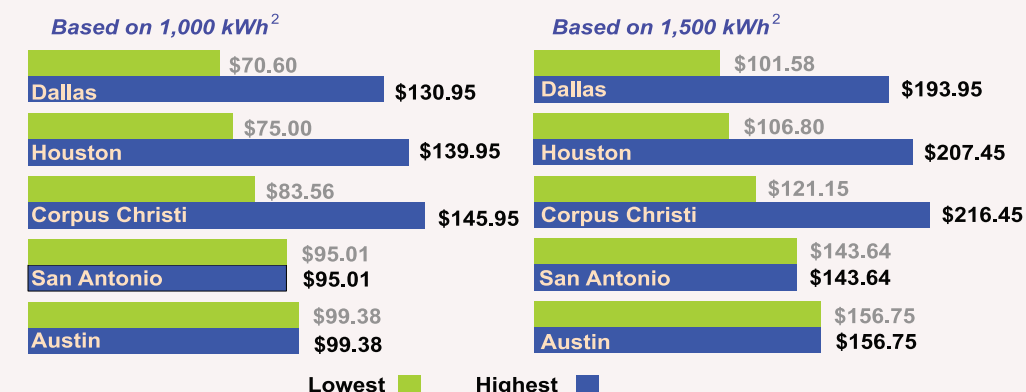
Based on 1,000 kWh$^2$

$70.60
Dallas $130.95

$75.00
Houston $139.95

$83.56
Corpus Christi $145.95

$95.01
San Antonio $95.01

$99.38
Austin $99.38

Based on 1,500 kWh$^2$

$101.58
Dallas $193.95

$106.80
Houston $207.45

$121.15
Corpus Christi $216.45

$143.64
San Antonio $143.64

$156.75
Austin $156.75

Lowest Highest